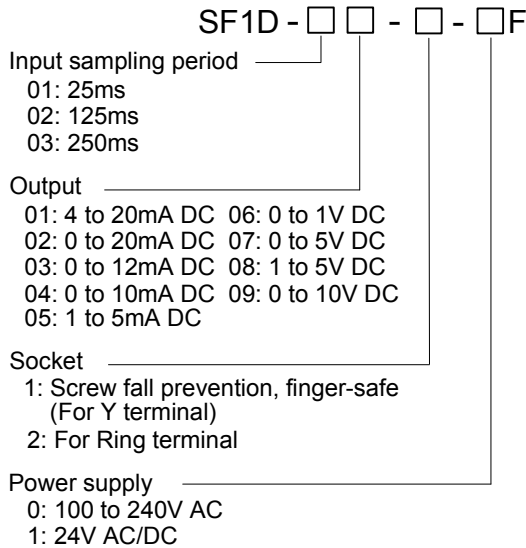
SF1D - □ □ - □ - □F

Input sampling period
01: 25ms
02: 125ms
03: 250ms

Output
01: 4 to 20mA DC
02: 0 to 20mA DC
03: 0 to 12mA DC
04: 0 to 10mA DC
05: 1 to 5mA DC
06: 0 to 1V DC
07: 0 to 5V DC
08: 1 to 5V DC
09: 0 to 10V DC

Socket
1: Screw fall prevention, finger-safe (For Y terminal)
2: For Ring terminal

Power supply
0: 100 to 240V AC
1: 24V AC/DC